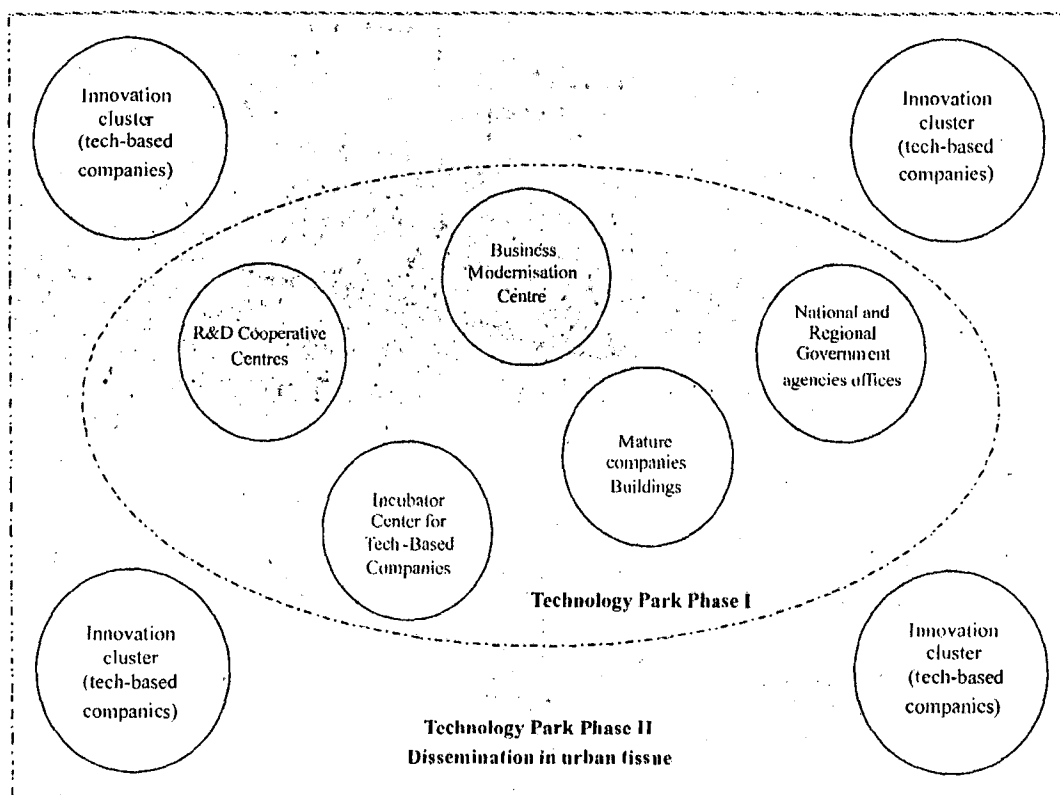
Innovation cluster (tech-based companies)

Innovation cluster (tech-based companies)

Business Modernisation Centre

R&D Cooperative Centres

National and Regional Government agencies offices

Mature companies Buildings

Incubator Center for Tech-Based Companies

Technology Park Phase I

Innovation cluster (tech-based companics)

Innovation cluster (tech-based companies)

Technology Park Phase II
Dissemination in urban tissue